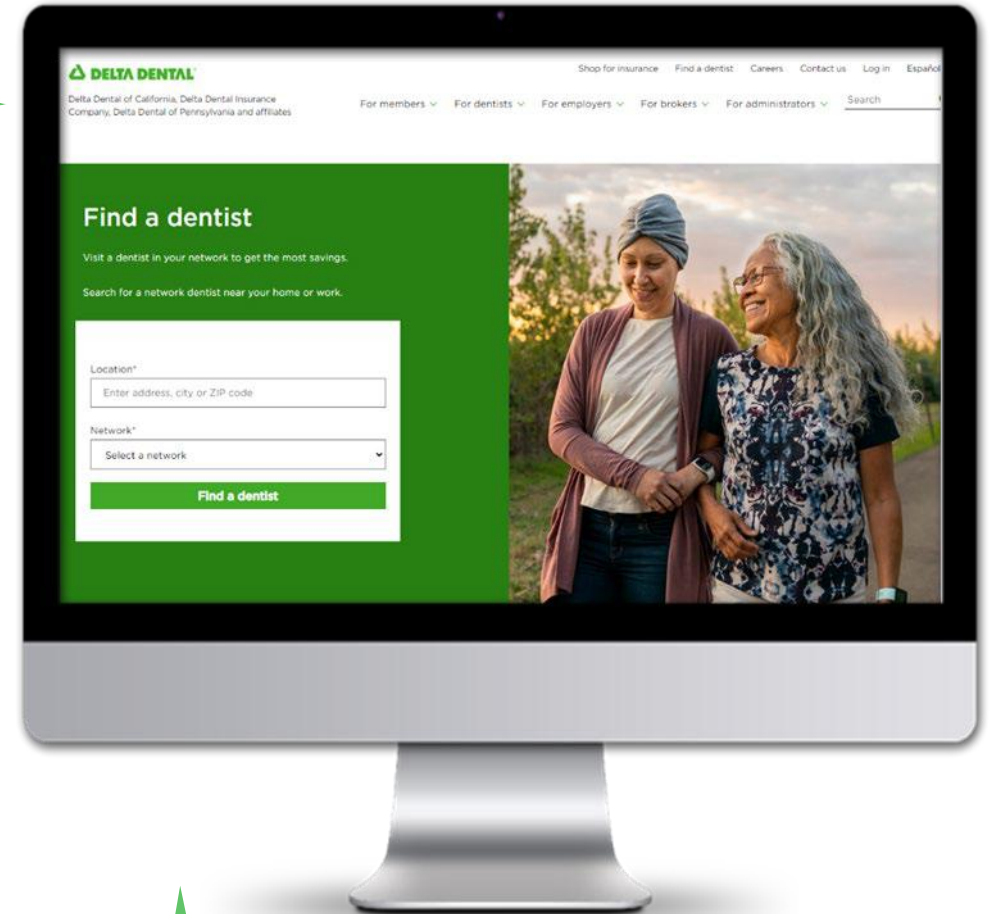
DELTA DENTAL

Delta Dental of California, Delta Dental Insurance Company, Delta Dental of Pennsylvania and affiliates

Shop for insurance Find a dentist Careers Contact us Log in Español

For members For dentists For employers For brokers For administrators Search

Find a dentist

Visit a dentist in your network to get the most savings.

Search for a network dentist near your home or work.

Location*

Enter address, city or ZIP code

Network*

Select a network

Find a dentist